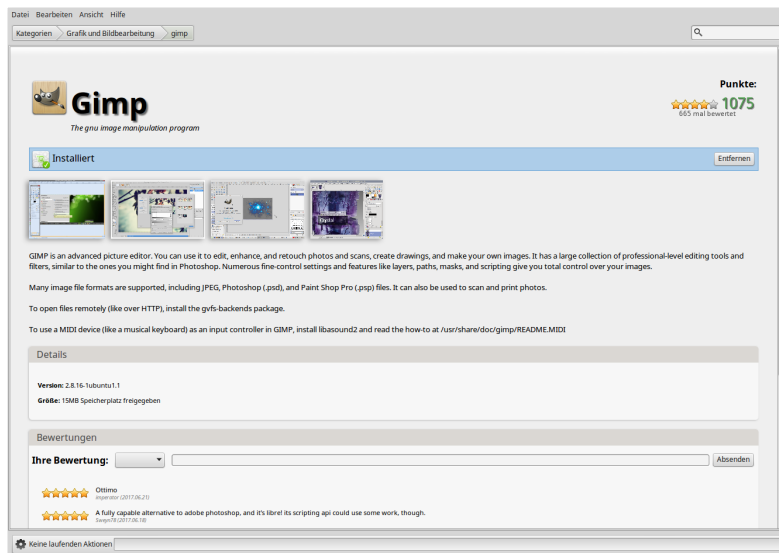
Datei Bearbeiten Ansicht Hilfe

Kategorien Grafik und Bildbearbeitung gimp

Gimp

The gnu image manipulation program

Punkte:

1075

665 mal bewertet

Installiert

Entfernen

GIMP is an advanced picture editor. You can use it to edit, enhance, and retouch photos and scans, create drawings, and make your own images. It has a large collection of professional-level editing tools and filters, similar to the ones you might find in Photoshop. Numerous fine-control settings and features like layers, paths, masks, and scripting give you total control over your images.

Many image file formats are supported, including JPEG, Photoshop (.psd), and Paint Shop Pro (.psp) files. It can also be used to scan and print photos.

To open files remotely (like over HTTP), install the gvfs-backends package.

To use a MIDI device (like a musical keyboard) as an input controller in GIMP, install libasound2 and read the how-to at /usr/share/doc/gimp/README.MIDI

Details

Version: 2.8.16-1ubuntu1.1

Größe: 15MB Speicherplatz freigegeben

Bewertungen

Ihre Bewertung:

Absenden

Ottimo
inperator (2017.06.21)

A fully capable alternative to adobe photoshop, and it's libre! its scripting api could use some work, though.
Swayn78 (2017.06.18)

Keine laufenden Aktionen